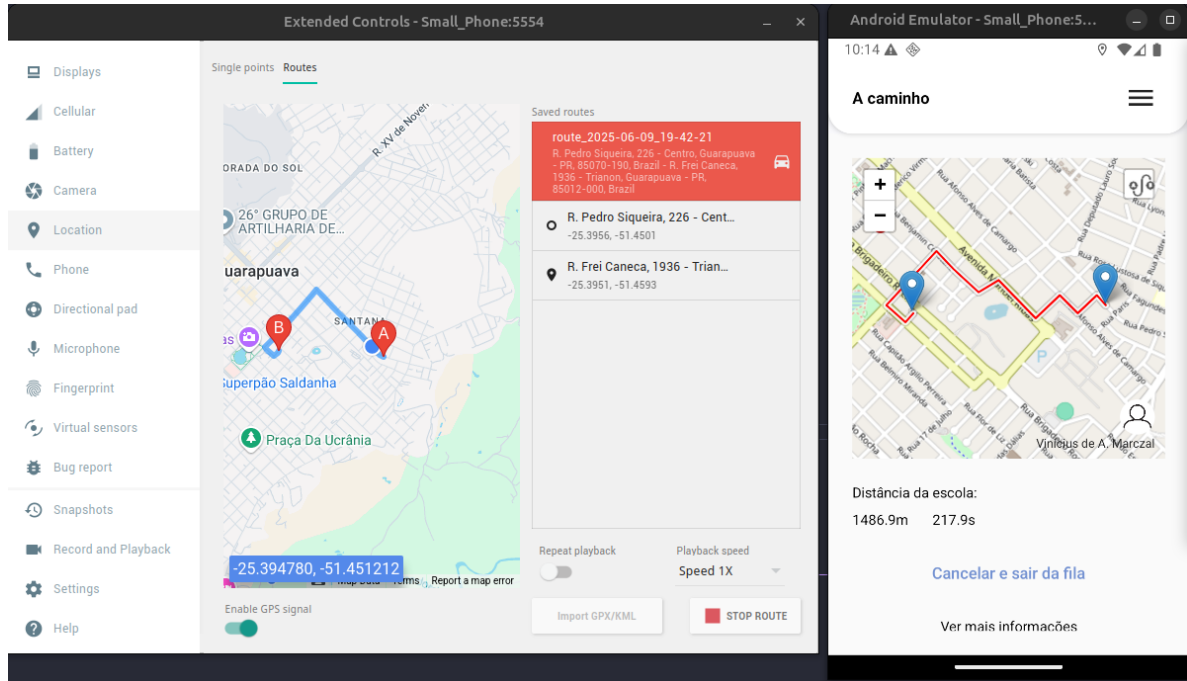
Extended Controls - Small_Phone:5554

Displays
Cellular
Battery
Camera
Location
Phone
Directional pad
Microphone
Fingerprint
Virtual sensors
Bug report
Snapshots
Record and Playback
Settings
Help

Single points Routes

R. XV de Novembro
ORADA DO SOL
26° GRUPO DE ARTILHARIA DE...
Guarapuava
SANTANA
B
A
Superpão Saldanha
Praça Da Ucrânia
-25.394780, -51.451212
Map Data Terms Report a map error

Enable GPS signal

Saved routes
route_2025-06-09_19-42-21
R. Pedro Siqueira, 226 - Centro, Guarapuava - PR, 85070-190, Brazil - R. Frei Caneca, 1936 - Trianon, Guarapuava - PR, 85012-000, Brazil

R. Pedro Siqueira, 226 - Cent...
-25.3956, -51.4501

R. Frei Caneca, 1936 - Trian...
-25.3951, -51.4593

Repeat playback
Playback speed
Speed 1X

Import GPX/KML
STOP ROUTE

Android Emulator - Small_Phone:5...
10:14

A caminho

+
−
Avenida Manoel Ribas
Vinícius de A. Marczal

Distância da escola:
1486.9m 217.9s

Cancelar e sair da fila

Ver mais informações